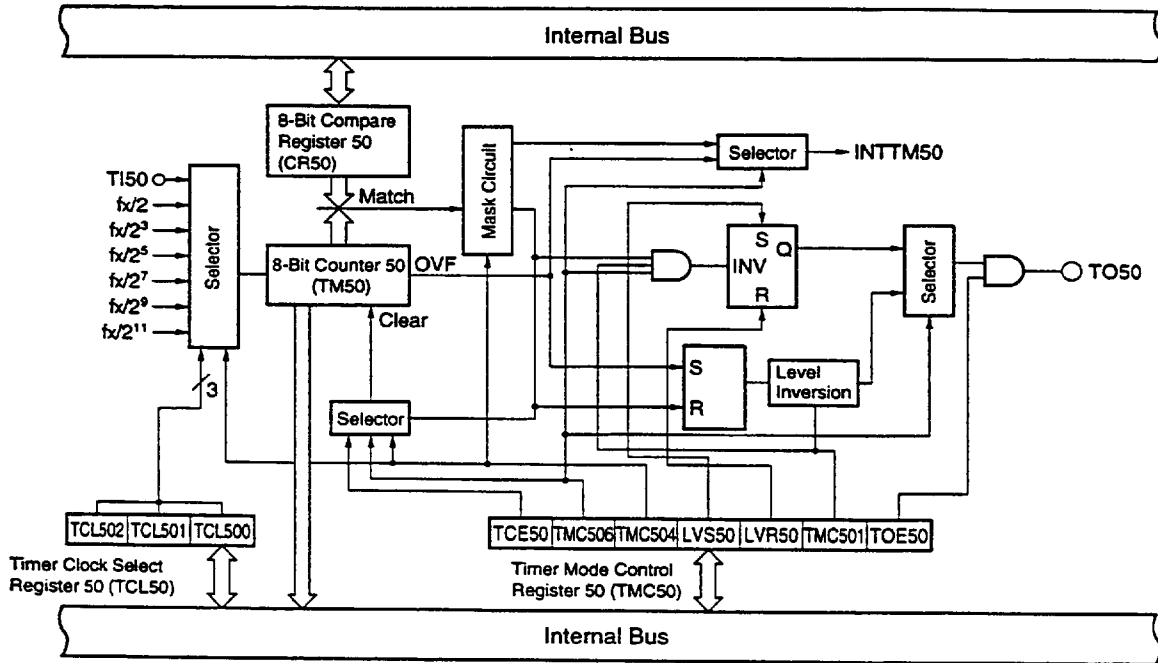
Internal Bus

8-Bit Compare Register 50 (CR50)

Mask Circuit

Selector

INTTM50

TI50

$fx/2$

$fx/2^3$

$fx/2^5$

$fx/2^7$

$fx/2^9$

$fx/2^{11}$

Selector

Match

8-Bit Counter 50 (TM50)

OVF

Clear

S

INV

R

Q

Selector

TO50

S

R

Level Inversion

Selector

3

TCL502 | TCL501 | TCL500

Timer Clock Select Register 50 (TCL50)

TCE50 | TMC506 | TMC504 | LVS50 | LVR50 | TMC501 | TOE50

Timer Mode Control Register 50 (TMC50)

Internal Bus